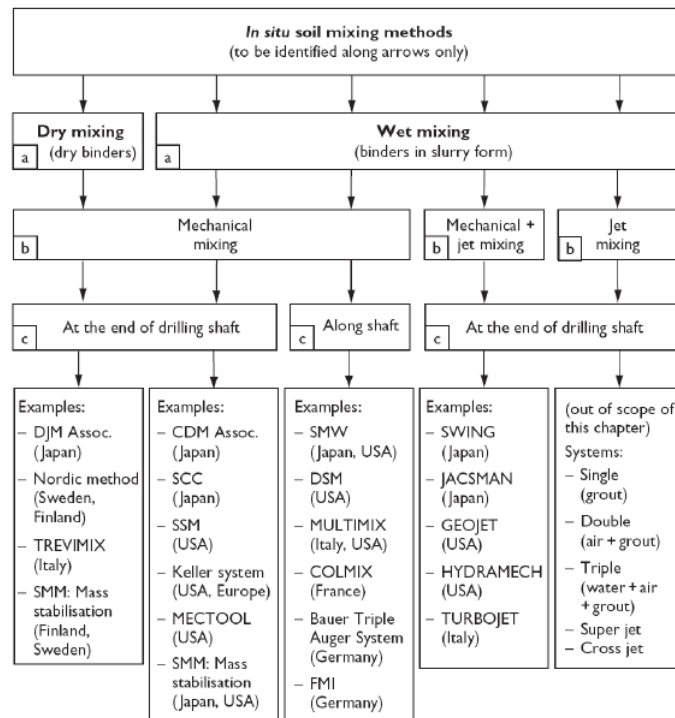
*In situ* **soil mixing methods**
(to be identified along arrows only)

**Dry mixing**
(dry binders)
a

**Wet mixing**
(binders in slurry form)
a

Mechanical mixing
b

Mechanical + jet mixing
b

Jet mixing
b

At the end of drilling shaft
c

Along shaft
c

At the end of drilling shaft
c

Examples:
– DJM Assoc. (Japan)
– Nordic method (Sweden, Finland)
– TREVIMIX (Italy)
– SMM: Mass stabilisation (Finland, Sweden)

Examples:
– CDM Assoc. (Japan)
– SCC (Japan)
– SSM (USA)
– Keller system (USA, Europe)
– MECTOOL (USA)
– SMM: Mass stabilisation (Japan, USA)

Examples:
– SMW (Japan, USA)
– DSM (USA)
– MULTIMIX (Italy, USA)
– COLMIX (France)
– Bauer Triple Auger System (Germany)
– FMI (Germany)

Examples:
– SWING (Japan)
– JACSMAN (Japan)
– GEOJET (USA)
– HYDRAMECH (USA)
– TURBOJET (Italy)

(out of scope of this chapter)
Systems:
– Single (grout)
– Double (air + grout)
– Triple (water + air + grout)
– Super jet
– Cross jet